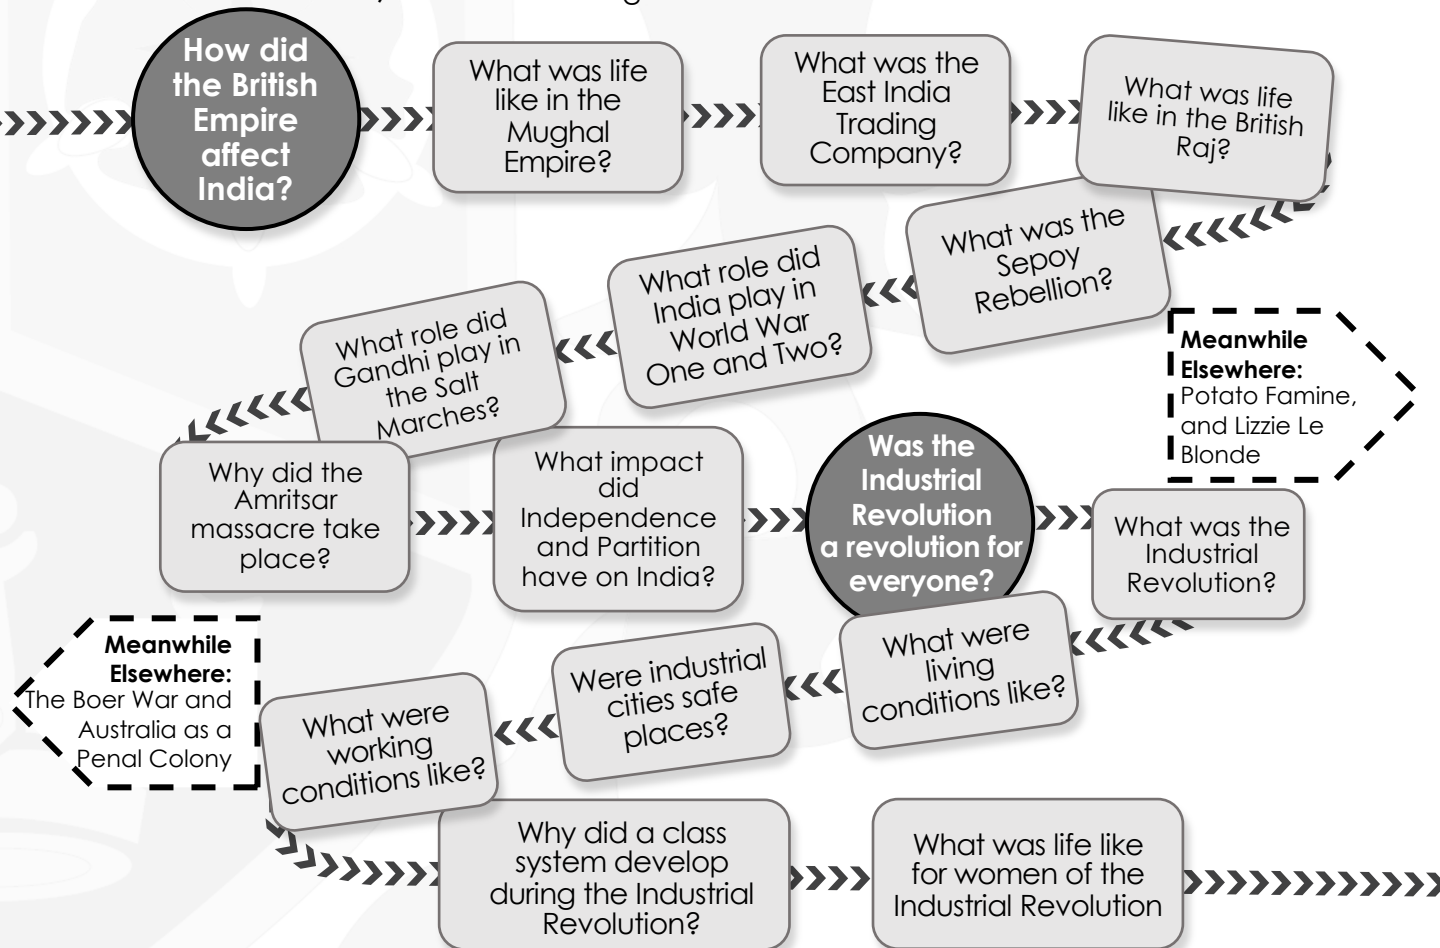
How did the British Empire affect India?

What was life like in the Mughal Empire?

What was the East India Trading Company?

What was life like in the British Raj?

What was the Sepoy Rebellion?

What role did India play in World War One and Two?

What role did Gandhi play in the Salt Marches?

Meanwhile Elsewhere: Potato Famine, and Lizzie Le Blonde

Why did the Amritsar massacre take place?

What impact did Independence and Partition have on India?

Was the Industrial Revolution a revolution for everyone?

What was the Industrial Revolution?

What were living conditions like?

Were industrial cities safe places?

What were working conditions like?

Meanwhile Elsewhere: The Boer War and Australia as a Penal Colony

Why did a class system develop during the Industrial Revolution?

What was life like for women of the Industrial Revolution